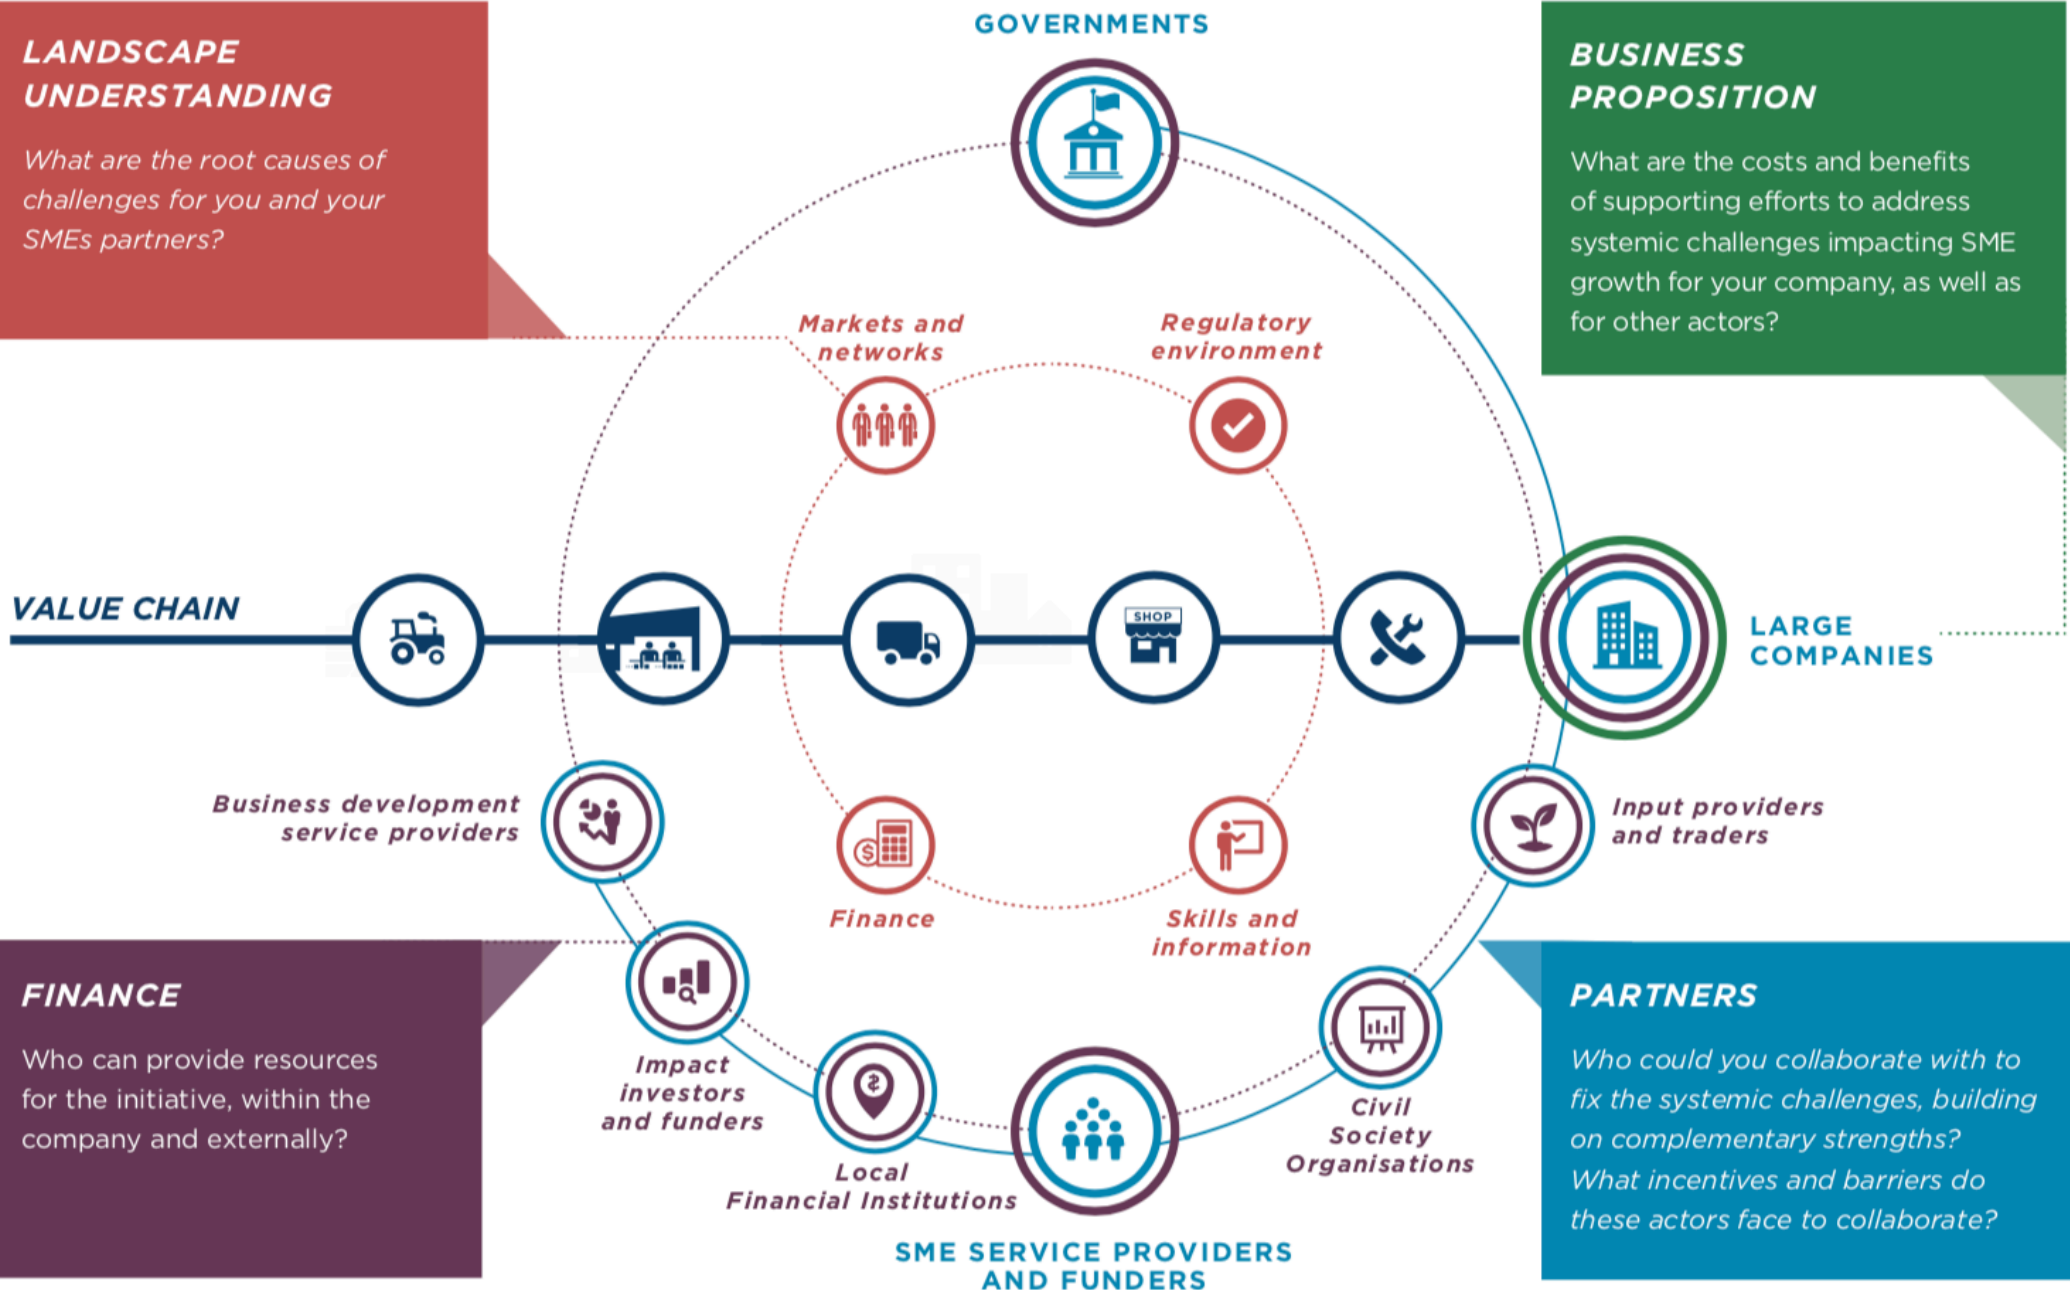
LANDSCAPE UNDERSTANDING

What are the root causes of challenges for you and your SMEs partners?

GOVERNMENTS

BUSINESS PROPOSITION

What are the costs and benefits of supporting efforts to address systemic challenges impacting SME growth for your company, as well as for other actors?

Markets and networks

Regulatory environment

VALUE CHAIN

SHOP

LARGE COMPANIES

Business development service providers

Finance

Skills and information

Input providers and traders

FINANCE

Who can provide resources for the initiative, within the company and externally?

Impact investors and funders

Local Financial Institutions

Civil Society Organisations

PARTNERS

Who could you collaborate with to fix the systemic challenges, building on complementary strengths? What incentives and barriers do these actors face to collaborate?

SME SERVICE PROVIDERS AND FUNDERS